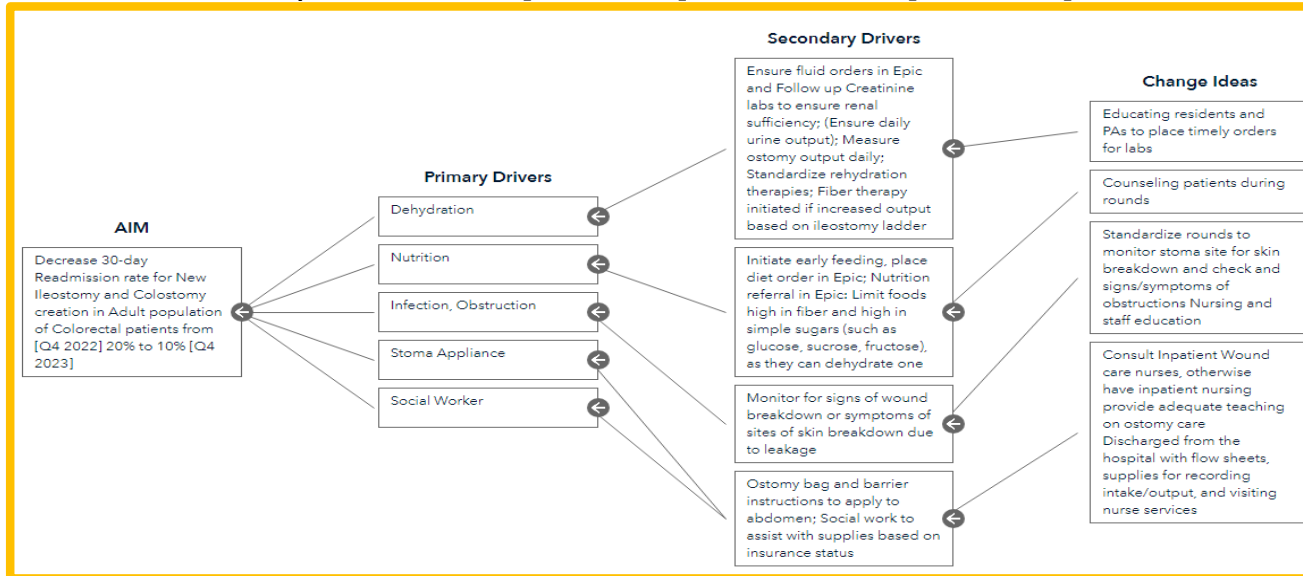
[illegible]

AIM

Decrease 30-day Readmission rate for New Ileostomy and Colostomy creation in Adult population of Colorectal patients from [Q4 2022] 20% to 10% [Q4 2023]

Primary Drivers

Dehydration

Nutrition

Infection, Obstruction

Stoma Appliance

Social Worker

Secondary Drivers

Ensure fluid orders in Epic and Follow up Creatinine labs to ensure renal sufficiency; (Ensure daily urine output); Measure ostomy output daily; Standardize rehydration therapies; Fiber therapy initiated if increased output based on ileostomy ladder

Initiate early feeding, place diet order in Epic; Nutrition referral in Epic: Limit foods high in fiber and high in simple sugars (such as glucose, sucrose, fructose), as they can dehydrate one

Monitor for signs of wound breakdown or symptoms of sites of skin breakdown due to leakage

Ostomy bag and barrier instructions to apply to abdomen; Social work to assist with supplies based on insurance status

Change Ideas

Educating residents and PAs to place timely orders for labs

Counseling patients during rounds

Standardize rounds to monitor stoma site for skin breakdown and check and signs/symptoms of obstructions Nursing and staff education

Consult Inpatient Wound care nurses, otherwise have inpatient nursing provide adequate teaching on ostomy care Discharged from the hospital with flow sheets, supplies for recording intake/output, and visiting nurse services